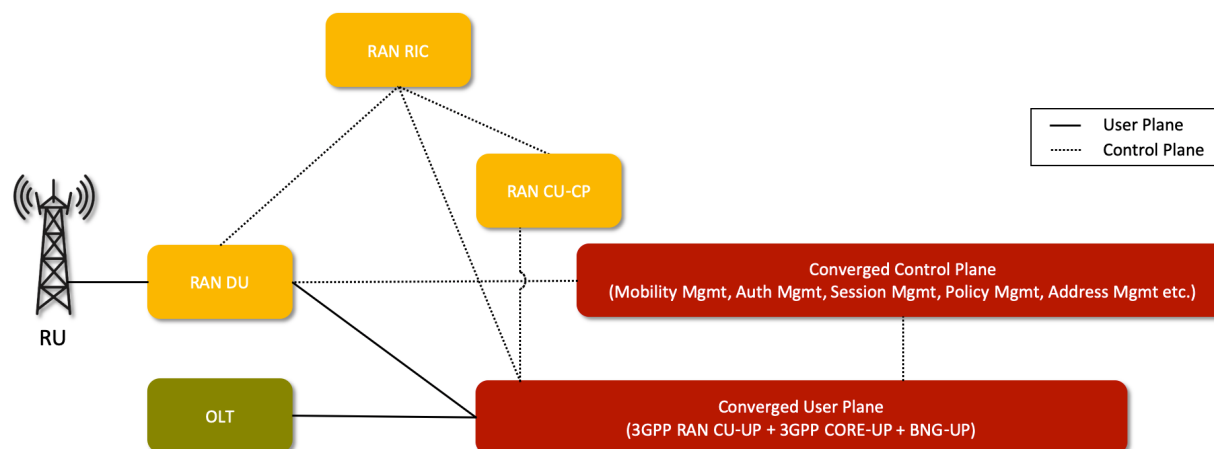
RAN RIC

User Plane
Control Plane

RAN CU-CP

RAN DU

Converged Control Plane
(Mobility Mgmt, Auth Mgmt, Session Mgmt, Policy Mgmt, Address Mgmt etc.)

RU

OLT

Converged User Plane
(3GPP RAN CU-UP + 3GPP CORE-UP + BNG-UP)